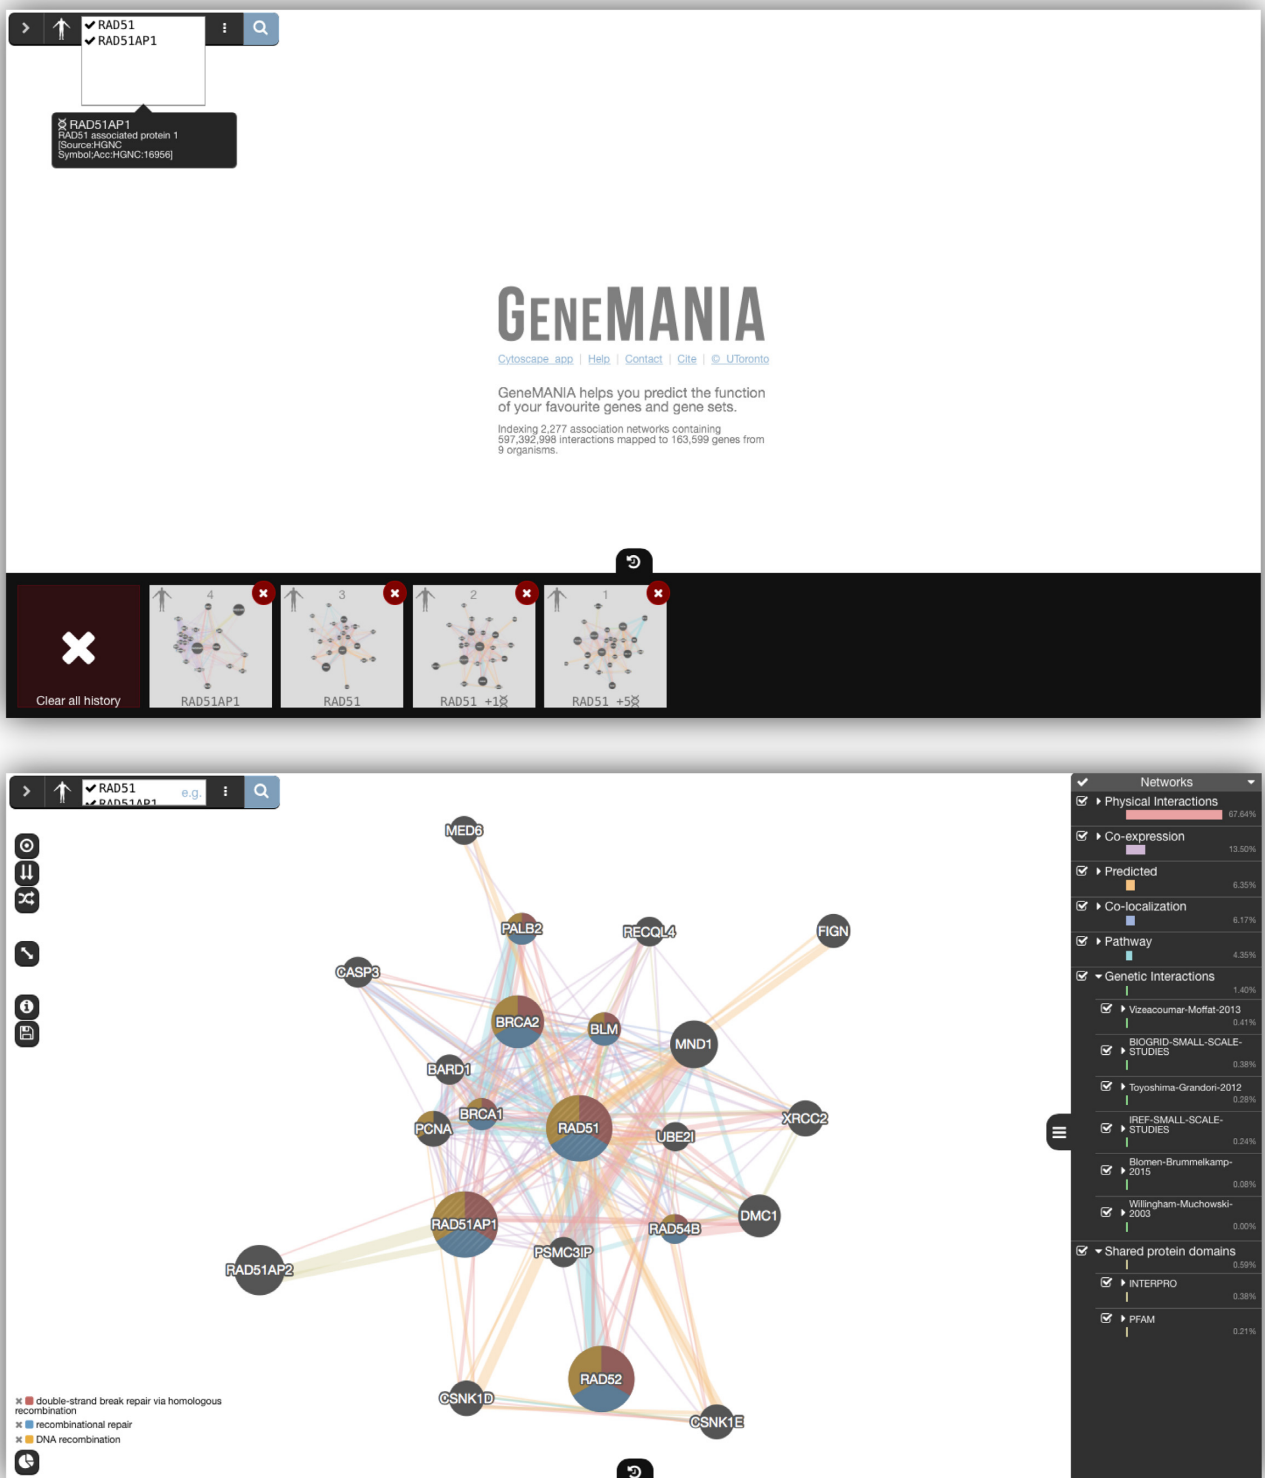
✔ RAD51
✔ RAD51AP1

RAD51AP1
RAD51 associated protein 1
[Source:HGNC Symbol;Acc:HGNC:16956]

GENEMANIA

Cytoscape app | Help | Contact | Cite | © UToronto

GeneMANIA helps you predict the function of your favourite genes and gene sets.

Indexing 2,277 association networks containing 597,392,998 interactions mapped to 163,599 genes from 9 organisms.

Clear all history

4 RAD51AP1
3 RAD51
2 RAD51 +1
1 RAD51 +5

✔ RAD51
✔ RAD51AP1 e.g.

MED6
PALB2
RECQL4
FIGN
CASP3
BRCA2
BLM
MND1
BARD1
BRCA1
PCNA
RAD51
UBE2I
XRCC2
DMC1
RAD51AP1
RAD54B
PSMC3IP
RAD51AP2
RAD52
CSNK1D
CSNK1E

double-strand break repair via homologous recombination
recombinational repair
DNA recombination

Networks
Physical Interactions 67.64%
Co-expression 13.50%
Predicted 6.35%
Co-localization 6.17%
Pathway 4.35%
Genetic Interactions 1.40%
Vizeacoumar-Moffat-2013 0.41%
BIOGRID-SMALL-SCALE-STUDIES 0.38%
Toyoshima-Grandori-2012 0.28%
IREF-SMALL-SCALE-STUDIES 0.24%
Blomen-Brummelkamp-2015 0.08%
Willingham-Muchowski-2003 0.00%
Shared protein domains 0.59%
INTERPRO 0.38%
PFAM 0.21%